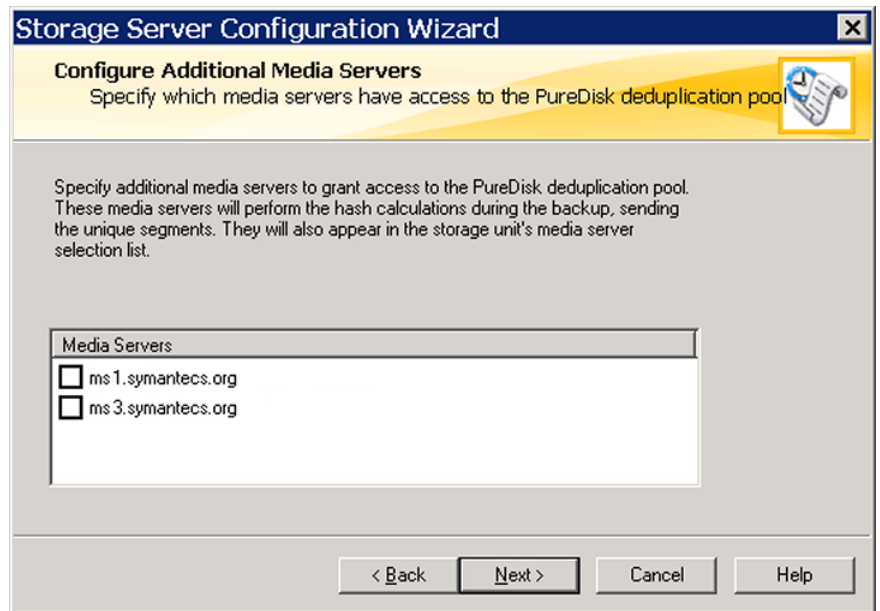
Storage Server Configuration Wizard

Configure Additional Media Servers

Specify which media servers have access to the PureDisk deduplication pool

Specify additional media servers to grant access to the PureDisk deduplication pool. These media servers will perform the hash calculations during the backup, sending the unique segments. They will also appear in the storage unit's media server selection list.

Media Servers

ms1.symantecs.org

ms3.symantecs.org

< Back

Next >

Cancel

Help